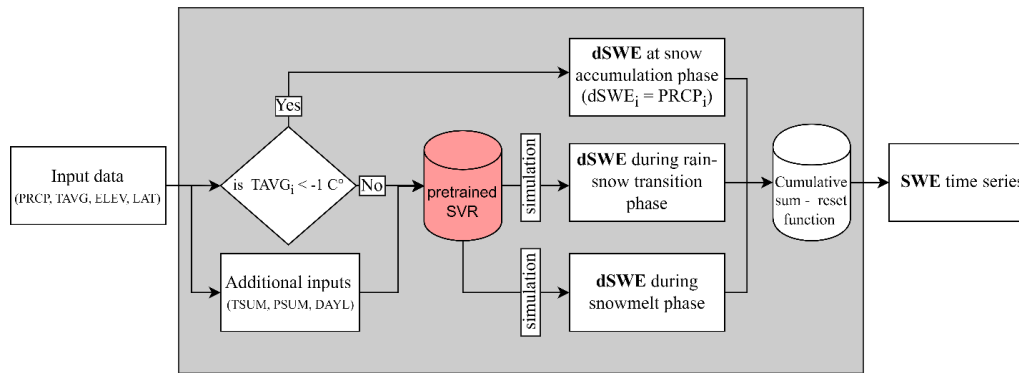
Input data
(PRCP, TAVG, ELEV, LAT)

Yes

is $TAVG_i < -1$ C°

No

Additional inputs
(TSUM, PSUM, DAYL)

pretrained SVR

simulation

simulation

dSWE at snow accumulation phase
($dSWE_i = PRCP_i$)

dSWE during rain-snow transition phase

dSWE during snowmelt phase

Cumulative sum - reset function

SWE time series